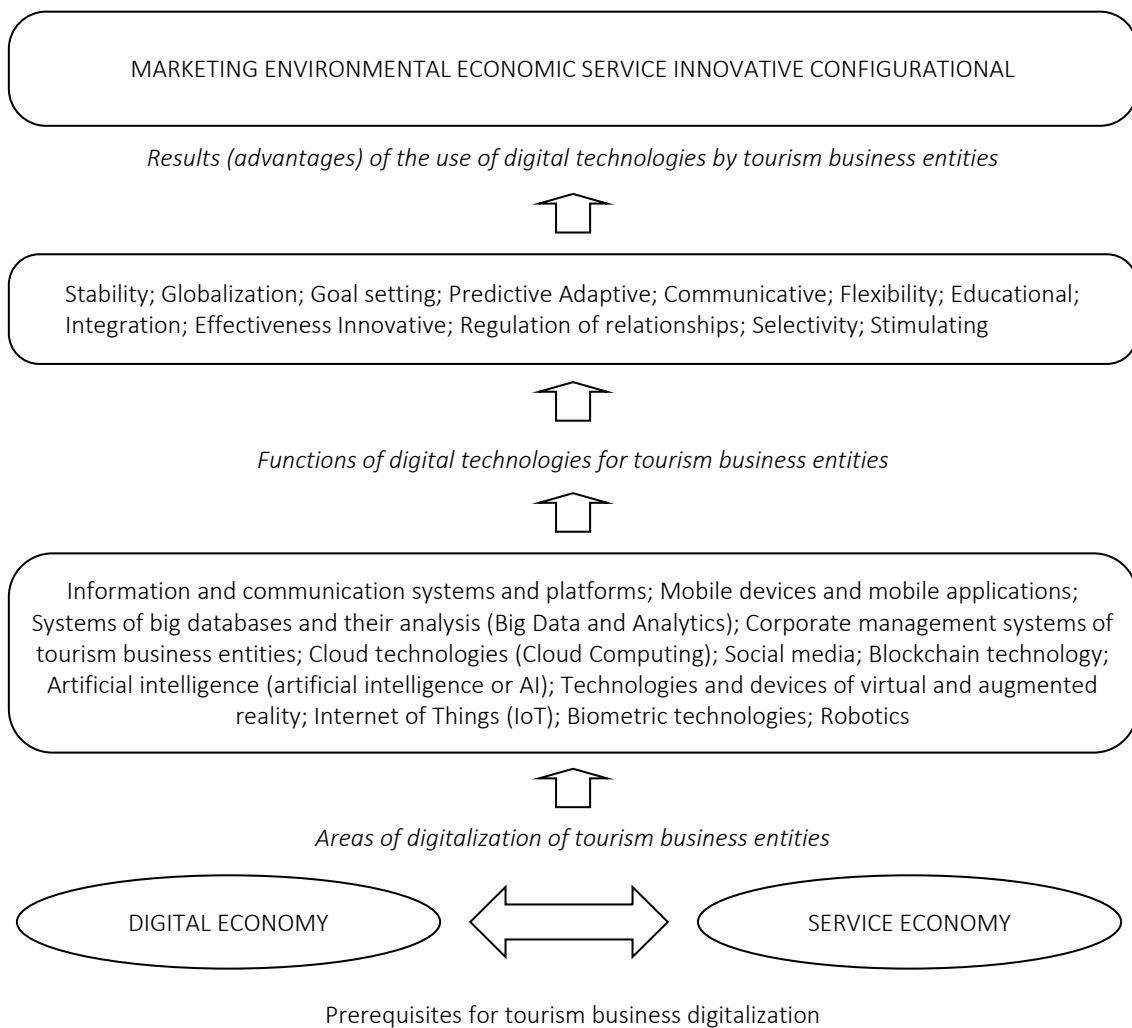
MARKETING ENVIRONMENTAL ECONOMIC SERVICE INNOVATIVE CONFIGURATIONAL

*Results (advantages) of the use of digital technologies by tourism business entities*

Stability; Globalization; Goal setting; Predictive Adaptive; Communicative; Flexibility; Educational; Integration; Effectiveness Innovative; Regulation of relationships; Selectivity; Stimulating

*Functions of digital technologies for tourism business entities*

Information and communication systems and platforms; Mobile devices and mobile applications; Systems of big databases and their analysis (Big Data and Analytics); Corporate management systems of tourism business entities; Cloud technologies (Cloud Computing); Social media; Blockchain technology; Artificial intelligence (artificial intelligence or AI); Technologies and devices of virtual and augmented reality; Internet of Things (IoT); Biometric technologies; Robotics

*Areas of digitalization of tourism business entities*

DIGITAL ECONOMY

SERVICE ECONOMY

Prerequisites for tourism business digitalization